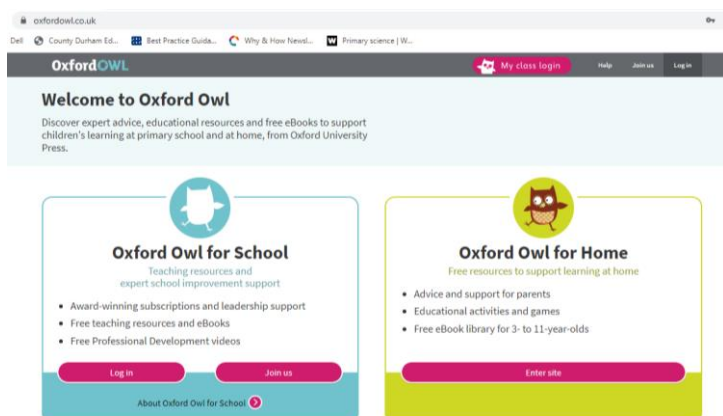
oxfordowl.co.uk

Dell County Durham Ed... Best Practice Guida... Why & How Newsl... Primary science | W...

OxfordOWL

My class login Help Join us Log in

Welcome to Oxford Owl

Discover expert advice, educational resources and free eBooks to support children's learning at primary school and at home, from Oxford University Press.

Oxford Owl for School

Teaching resources and expert school improvement support

- Award-winning subscriptions and leadership support
- Free teaching resources and eBooks
- Free Professional Development videos

Log in Join us

About Oxford Owl for School

Oxford Owl for Home

Free resources to support learning at home

- Advice and support for parents
- Educational activities and games
- Free eBook library for 3- to 11-year-olds

Enter site